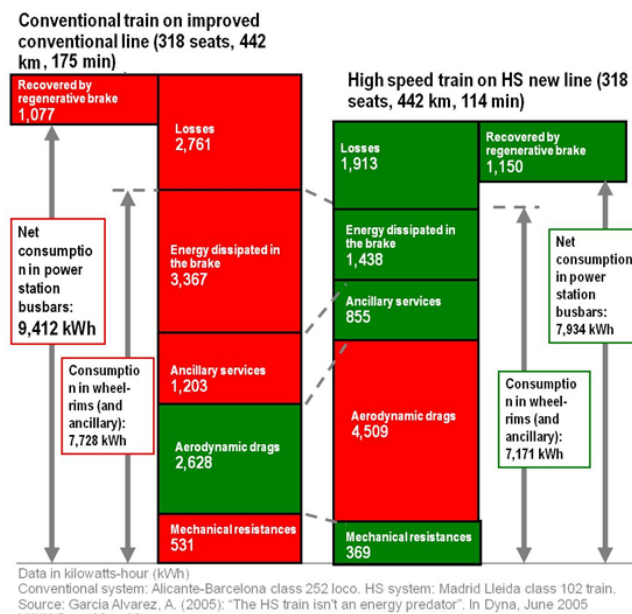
Conventional train on improved conventional line (318 seats, 442 km, 175 min)

Recovered by regenerative brake
1,077

Losses
2,761

Energy dissipated in the brake
3,367

Ancillary services
1,203

Aerodynamic drags
2,628

Mechanical resistances
531

Net consumption in power station busbars:
9,412 kWh

Consumption in wheel-rims (and ancillary):
7,728 kWh

High speed train on HS new line (318 seats, 442 km, 114 min)

Losses
1,913

Recovered by regenerative brake
1,150

Energy dissipated in the brake
1,438

Ancillary services
855

Aerodynamic drags
4,509

Mechanical resistances
369

Net consumption in power station busbars:
7,934 kWh

Consumption in wheel-rims (and ancillary):
7,171 kWh

Data in kilowatts-hour (kWh)
Conventional system: Alicante-Barcelona class 252 loco. HS system: Madrid Lleida class 102 train.
Source: García Álvarez, A. (2005): "The HS train isn't an energy predator". In Dyna, June 2005